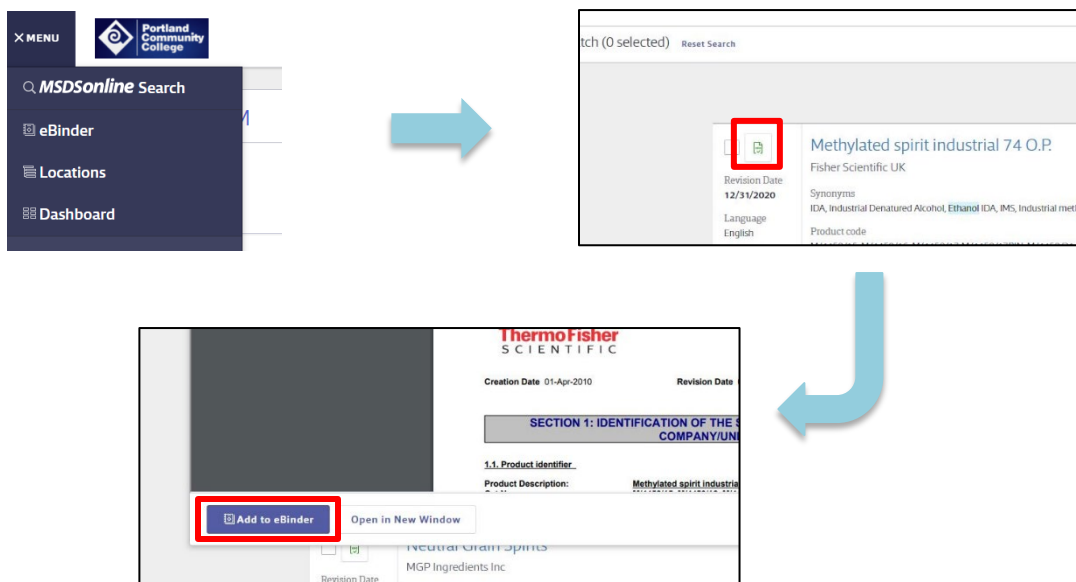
× MENU

Portland Community College

MSDSonline Search

eBinder

Locations

Dashboard

tch (0 selected) Reset Search

Methylated spirit industrial 74 O.P.

Fisher Scientific UK

Revision Date
12/31/2020

Synonyms
IDA, Industrial Denatured Alcohol, Ethanol IDA, IMS, Industrial met

Language
English

Product code

ThermoFisher
SCIENTIFIC

Creation Date 01-Apr-2010

Revision Date

SECTION 1: IDENTIFICATION OF THE
COMPANY/UN

1.1. Product identifier

Product Description:

Methylated spirit industria

Add to eBinder

Open in New Window

Neutral Grain Spirits

MGP Ingredients Inc

Revision Date